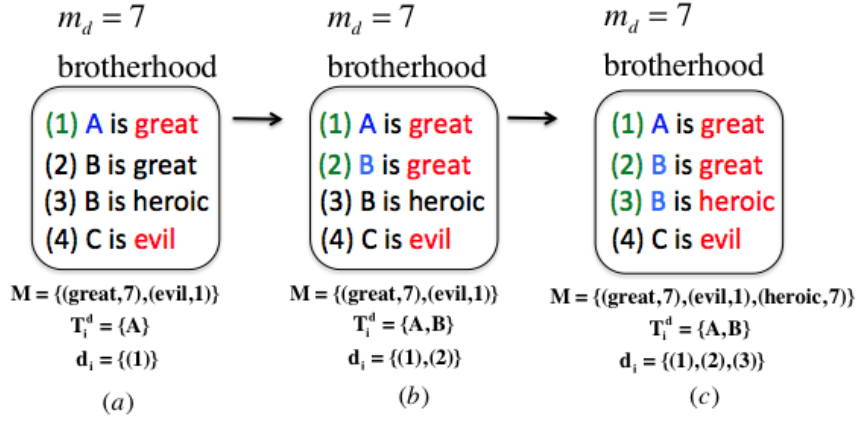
$m_d = 7$

brotherhood

(1) A is great
(2) B is great
(3) B is heroic
(4) C is evil

M = {(great,7),(evil,1)}
$T_i^d$ = {A}
$d_i$ = {(1)}

(a)

$m_d = 7$

brotherhood

(1) A is great
(2) B is great
(3) B is heroic
(4) C is evil

M = {(great,7),(evil,1)}
$T_i^d$ = {A,B}
$d_i$ = {(1),(2)}

(b)

$m_d = 7$

brotherhood

(1) A is great
(2) B is great
(3) B is heroic
(4) C is evil

M = {(great,7),(evil,1),(heroic,7)}
$T_i^d$ = {A,B}
$d_i$ = {(1),(2),(3)}

(c)